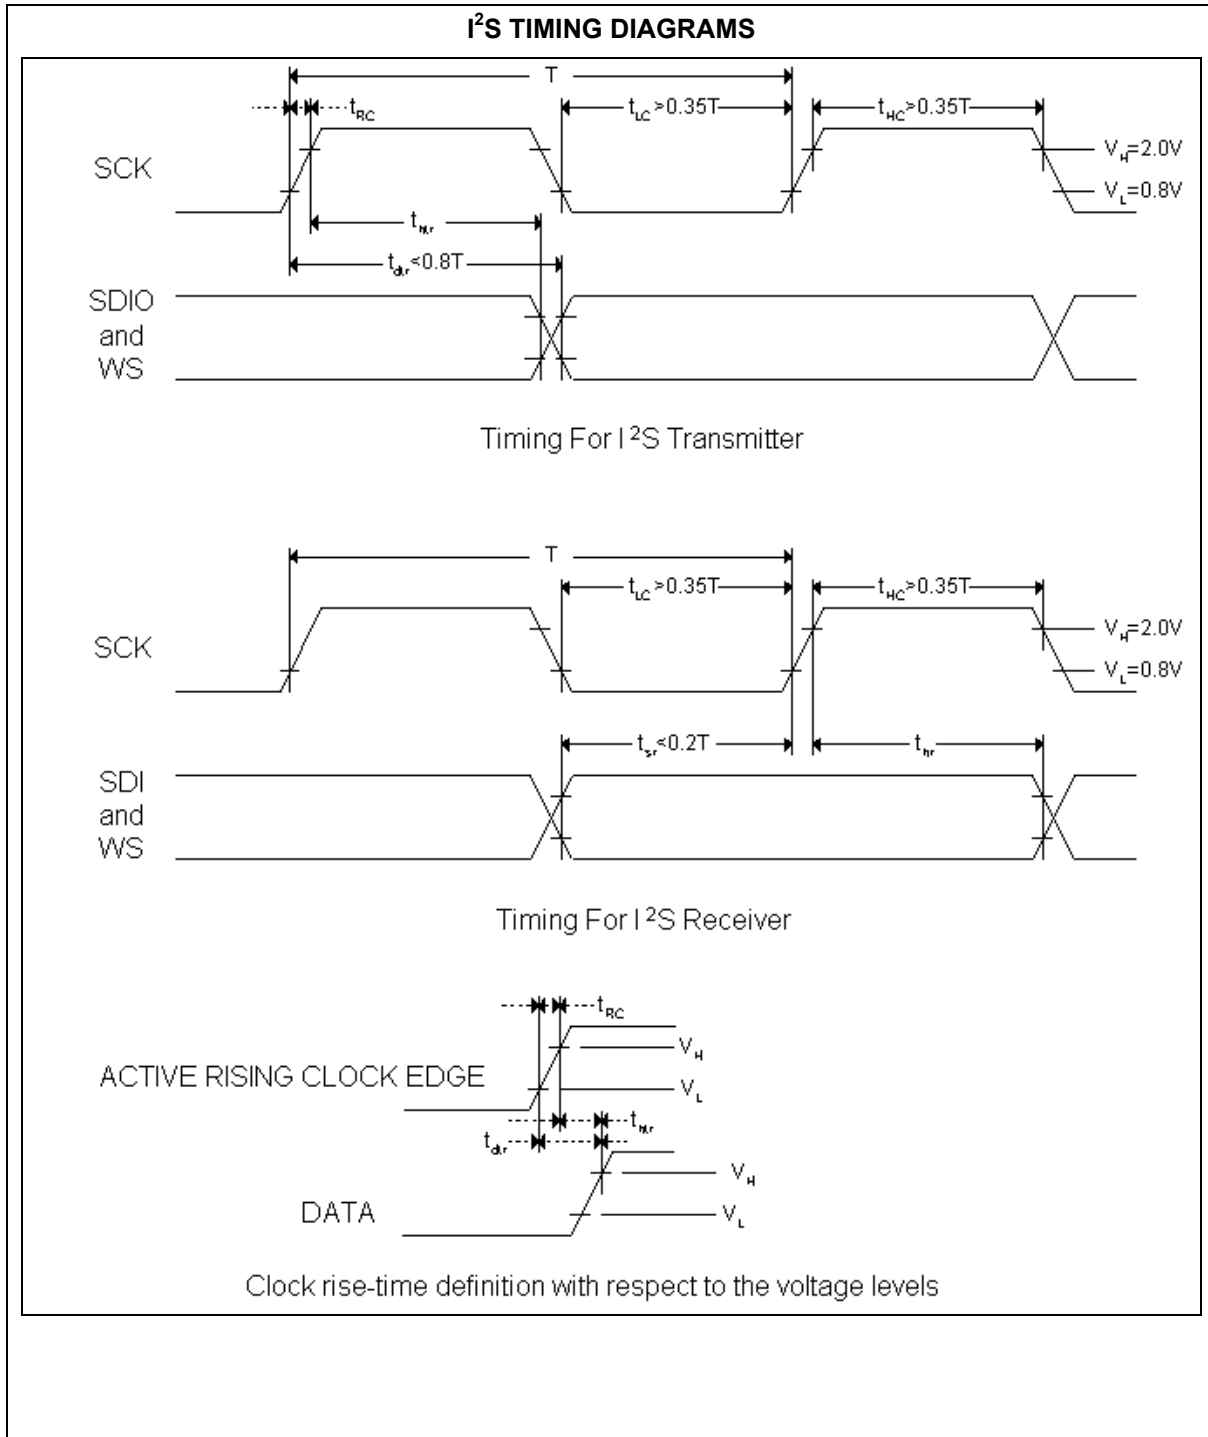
$I^2S$ TIMING DIAGRAMS

T

$t_{RC}$

$t_{LC}>0.35T$

$t_{HC}>0.35T$

SCK

$V_H=2.0V$

$V_L=0.8V$

$t_{htr}$

$t_{dtr}<0.8T$

SDIO and WS

Timing For $I^2S$ Transmitter

T

$t_{LC}>0.35T$

$t_{HC}>0.35T$

SCK

$V_H=2.0V$

$V_L=0.8V$

$t_{sr}<0.2T$

$t_{hr}$

SDI and WS

Timing For $I^2S$ Receiver

$t_{RC}$

ACTIVE RISING CLOCK EDGE

$V_H$

$V_L$

$t_{htr}$

$t_{dtr}$

DATA

$V_H$

$V_L$

Clock rise-time definition with respect to the voltage levels